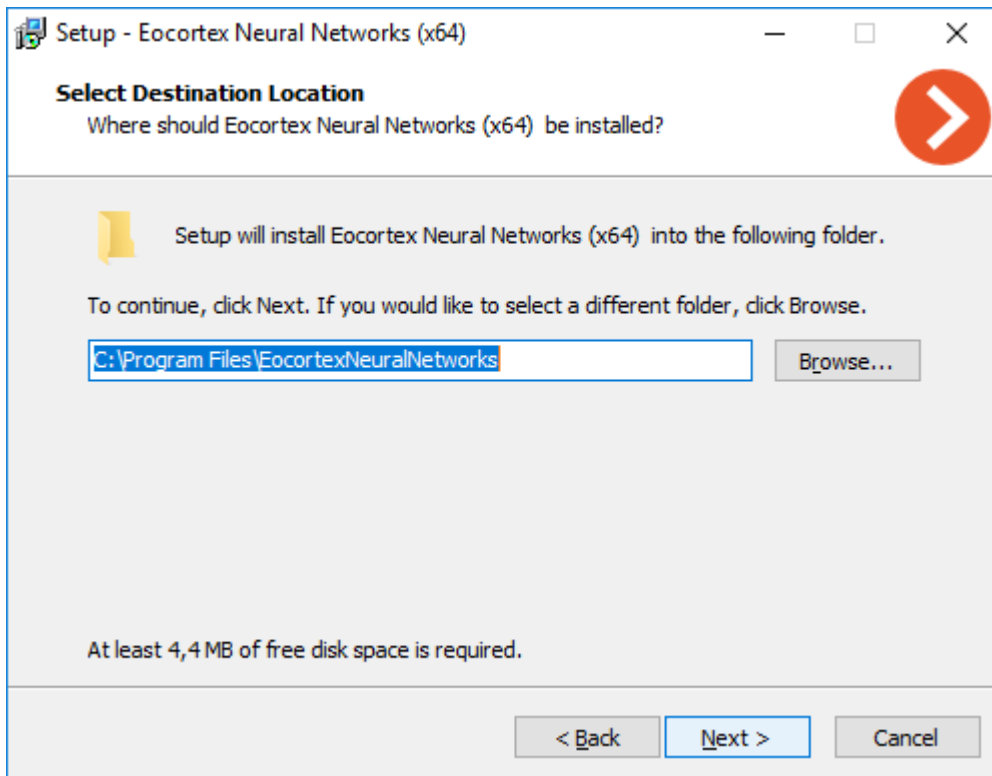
Setup - Eocortex Neural Networks (x64)

Select Destination Location
Where should Eocortex Neural Networks (x64) be installed?

Setup will install Eocortex Neural Networks (x64) into the following folder.

To continue, click Next. If you would like to select a different folder, click Browse.

C:\Program Files\EocortexNeuralNetworks

Browse...

At least 4,4 MB of free disk space is required.

< Back

Next >

Cancel